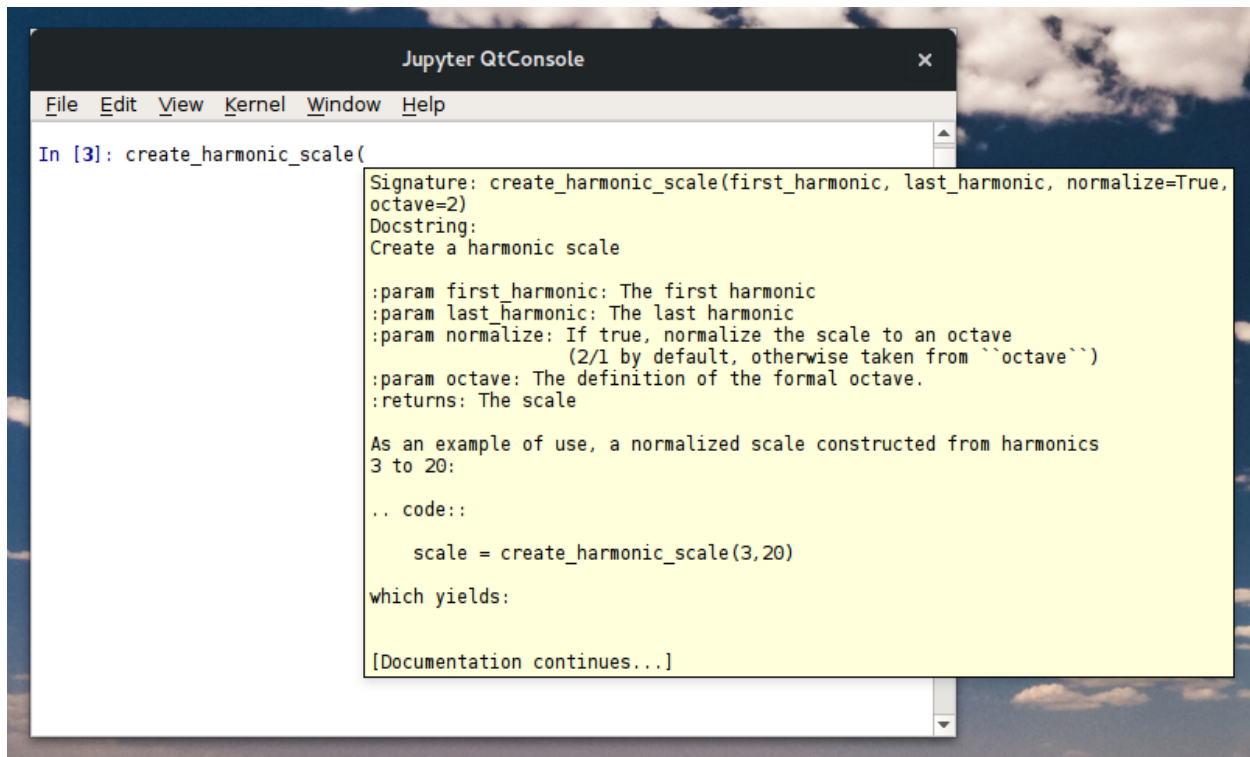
Jupyter QtConsole

File Edit View Kernel Window Help

In [3]: create_harmonic_scale(

Signature: create_harmonic_scale(first_harmonic, last_harmonic, normalize=True, octave=2)
Docstring:
Create a harmonic scale

:param first_harmonic: The first harmonic
:param last_harmonic: The last harmonic
:param normalize: If true, normalize the scale to an octave
(2/1 by default, otherwise taken from ``octave``)
:param octave: The definition of the formal octave.
:returns: The scale

As an example of use, a normalized scale constructed from harmonics 3 to 20:

.. code::

scale = create_harmonic_scale(3,20)

which yields:

[Documentation continues...]